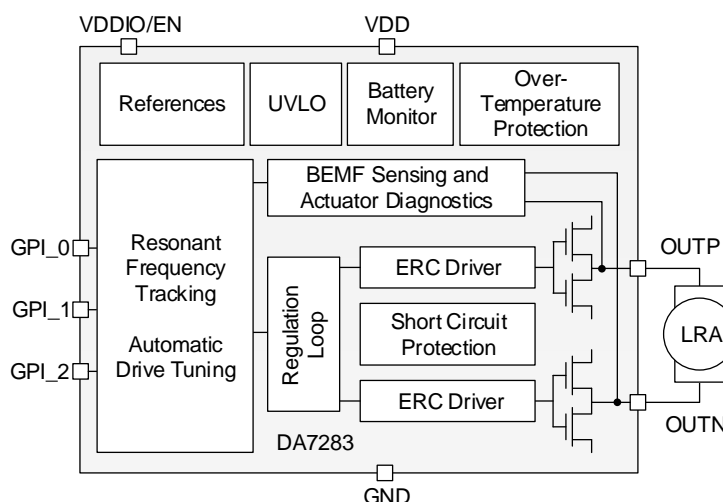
VDDIO/EN

VDD

References

UVLO

Battery Monitor

Over-Temperature Protection

BEMF Sensing and Actuator Diagnostics

GPI_0

GPI_1

GPI_2

Resonant Frequency Tracking

Automatic Drive Tuning

Regulation Loop

ERC Driver

Short Circuit Protection

ERC Driver

OUTP

LRA

OUTN

DA7283

GND